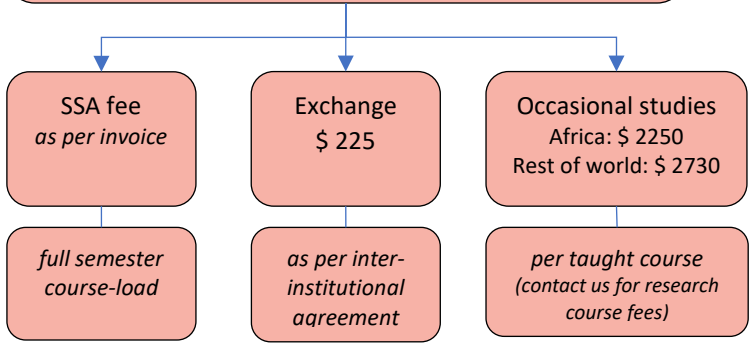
SSA fee
*as per invoice*

*full semester course-load*

Exchange
$ 225

*as per inter-institutional agreement*

Occasional studies
Africa: $ 2250
Rest of world: $ 2730

*per taught course*
*(contact us for research course fees)*